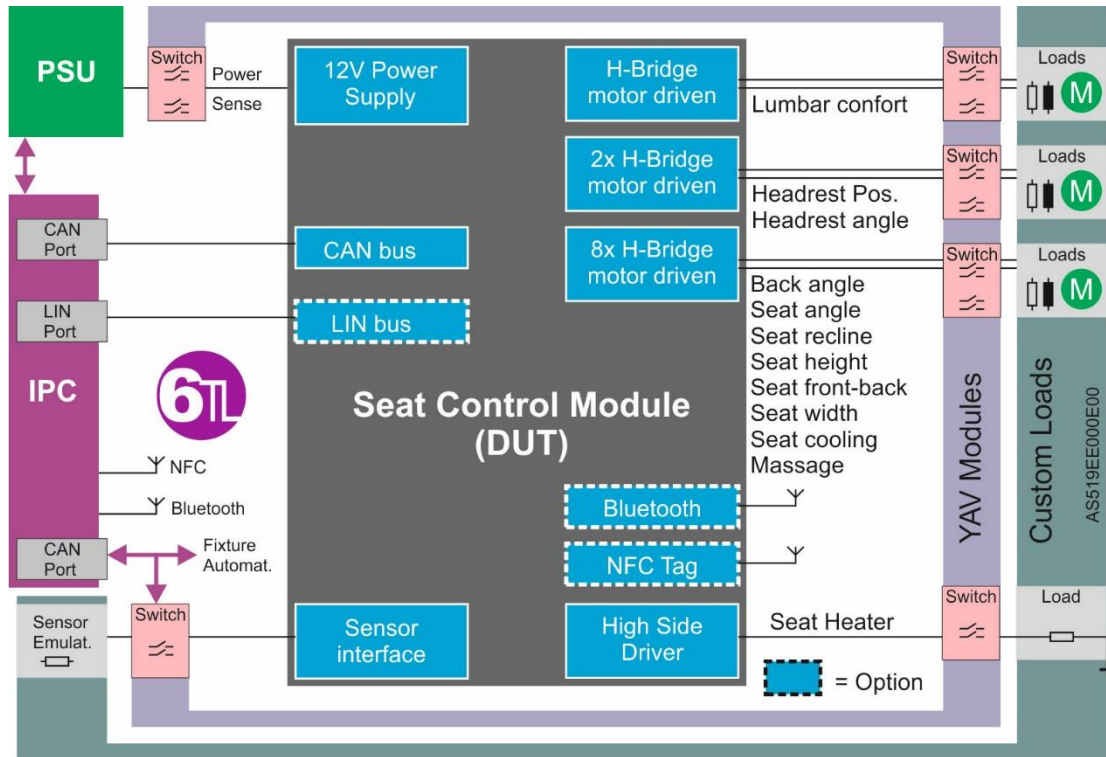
PSU

Switch
Power
Sense

12V Power Supply

H-Bridge motor driven

Lumbar confort

Switch

Loads

M

2x H-Bridge motor driven

Headrest Pos.
Headrest angle

Switch

Loads

M

CAN Port

CAN bus

8x H-Bridge motor driven

Switch

Loads

M

LIN Port

LIN bus

Back angle
Seat angle
Seat recline
Seat height
Seat front-back
Seat width
Seat cooling
Massage

IPC

6TL

Seat Control Module (DUT)

YAV Modules

Custom Loads

AS519EE000E00

NFC

Bluetooth

Bluetooth

CAN Port

Fixture Automat.

NFC Tag

Sensor Emulat.

Switch

Sensor interface

High Side Driver

Seat Heater

Switch

Load

= Option